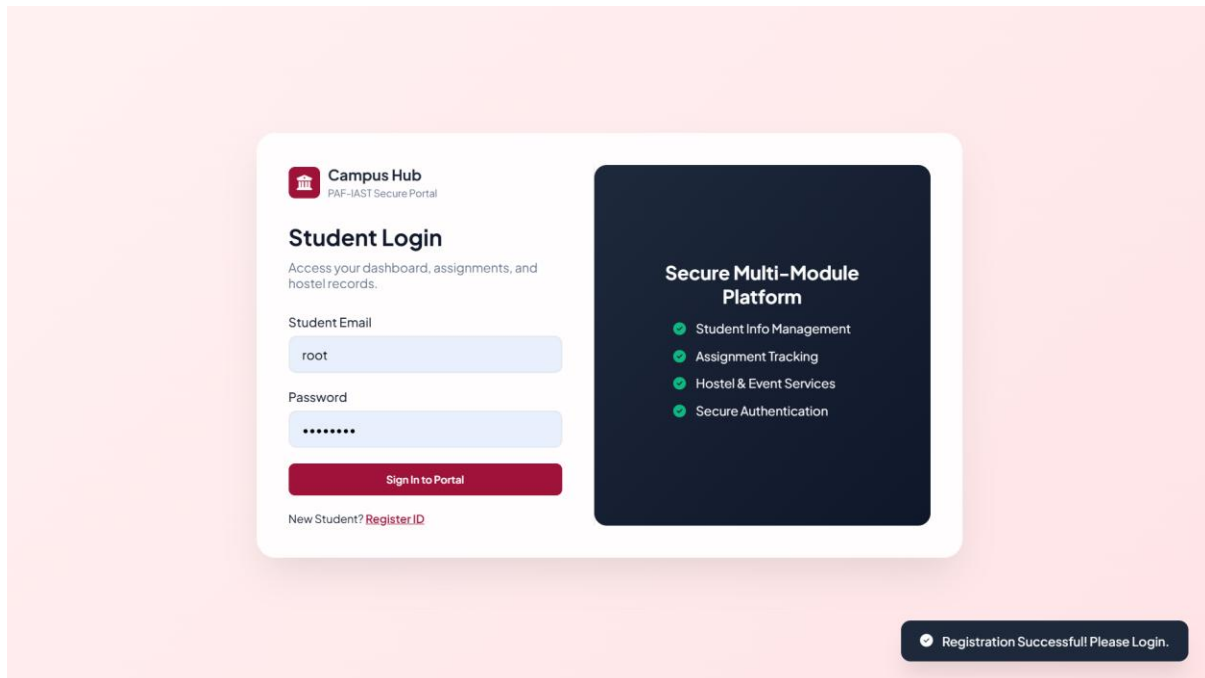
Campus Hub
PAF-IAST Secure Portal

Student Login

Access your dashboard, assignments, and hostel records.

Student Email

root

Password

••••••••

Sign In to Portal

New Student? Register ID

Secure Multi-Module Platform

Student Info Management

Assignment Tracking

Hostel & Event Services

Secure Authentication

Registration Successful! Please Login.